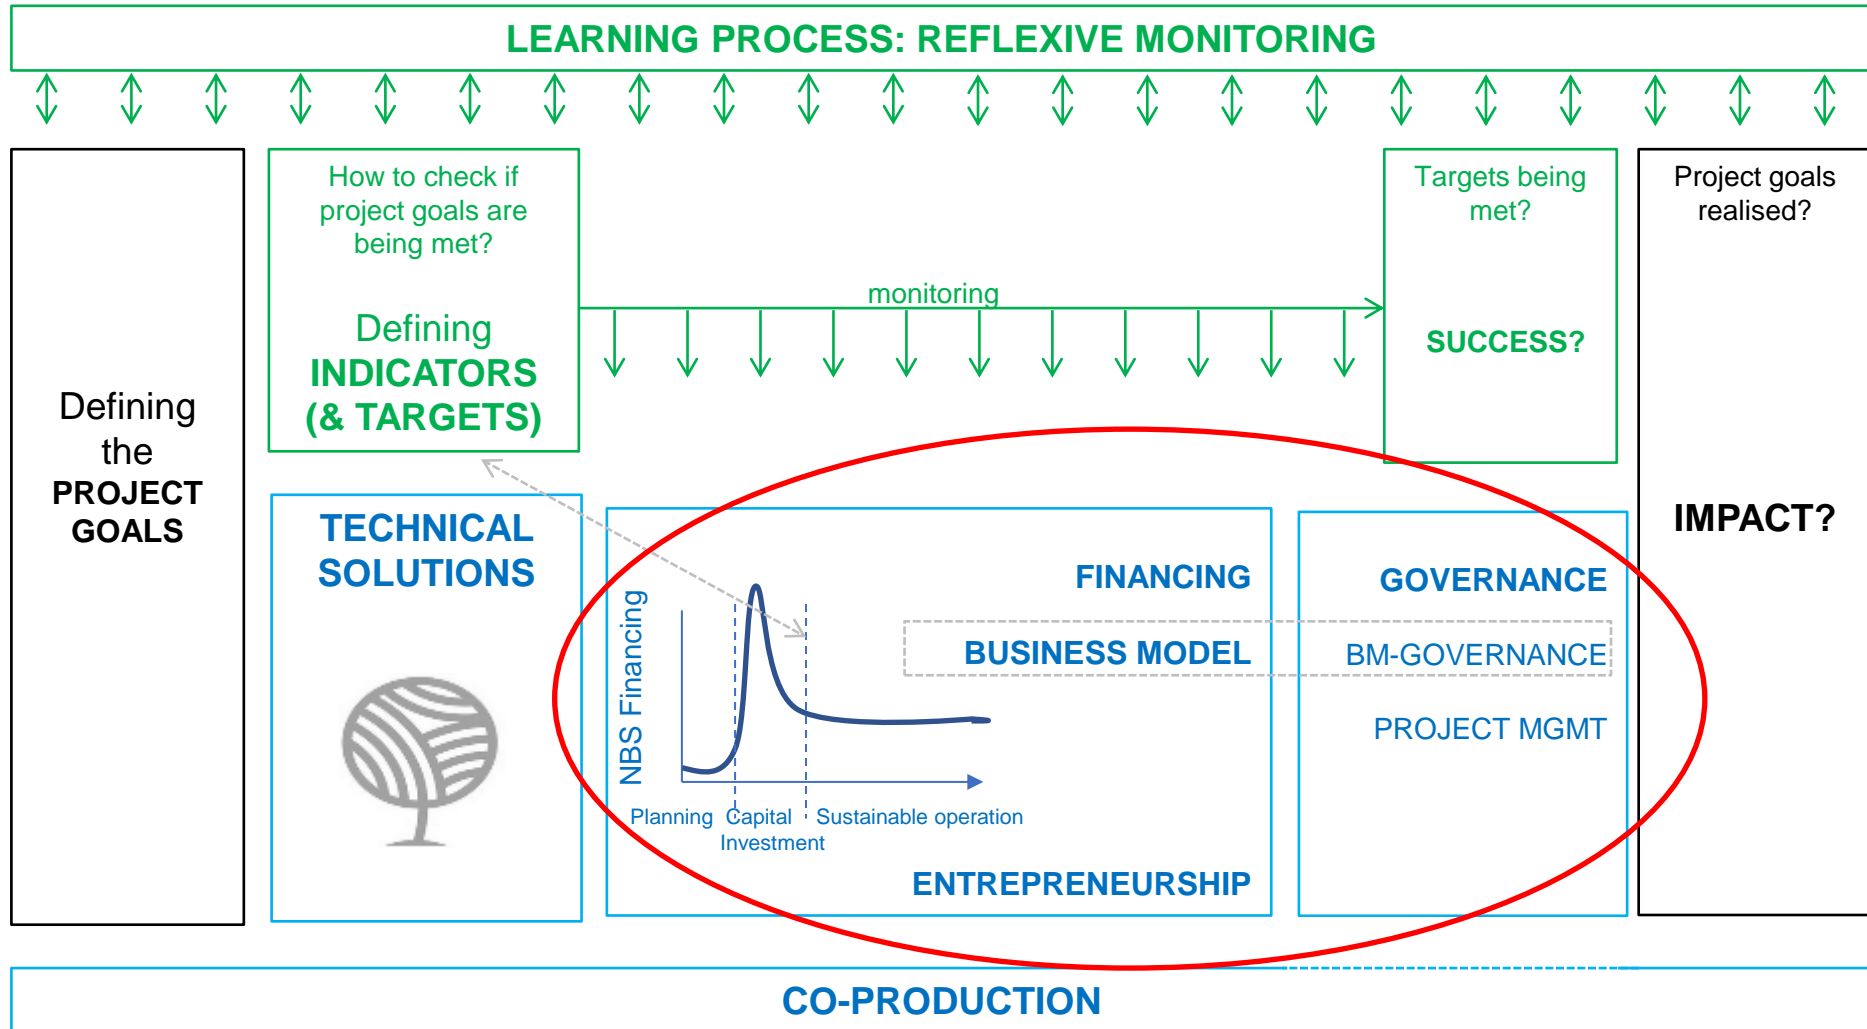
LEARNING PROCESS: REFLEXIVE MONITORING

Defining the PROJECT GOALS

How to check if project goals are being met?

Defining INDICATORS (& TARGETS)

monitoring

Targets being met?

SUCCESS?

Project goals realised?

IMPACT?

TECHNICAL SOLUTIONS

FINANCING

NBS Financing

BUSINESS MODEL

Planning

Capital Investment

Sustainable operation

ENTREPRENEURSHIP

GOVERNANCE

BM-GOVERNANCE

PROJECT MGMT

CO-PRODUCTION